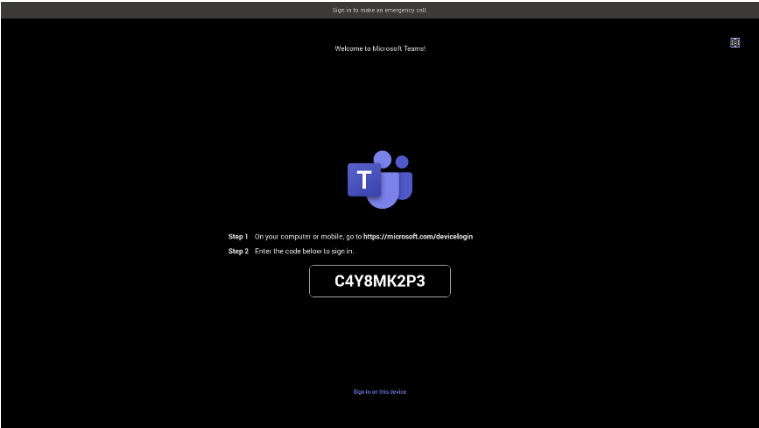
Sign in to make an emergency call

Welcome to Microsoft Teams!

T

Step 1 On your computer or mobile, go to https://microsoft.com/devicelogin
Step 2 Enter the code below to sign in.

C4Y8MK2P3

Sign in on this device